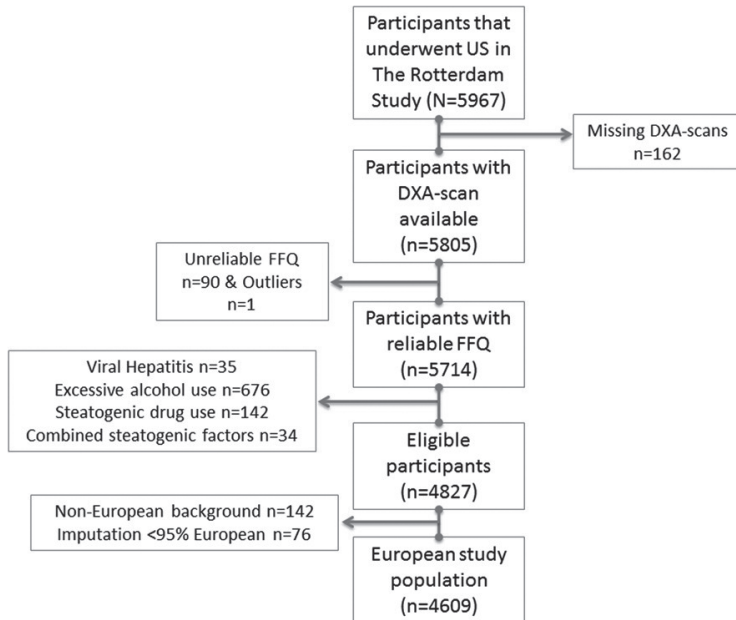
Participants that underwent US in The Rotterdam Study (N=5967)

Missing DXA-scans n=162

Participants with DXA-scan available (n=5805)

Unreliable FFQ n=90 & Outliers n=1

Participants with reliable FFQ (n=5714)

Viral Hepatitis n=35
Excessive alcohol use n=676
Steatogenic drug use n=142
Combined steatogenic factors n=34

Eligible participants (n=4827)

Non-European background n=142
Imputation <95% European n=76

European study population (n=4609)